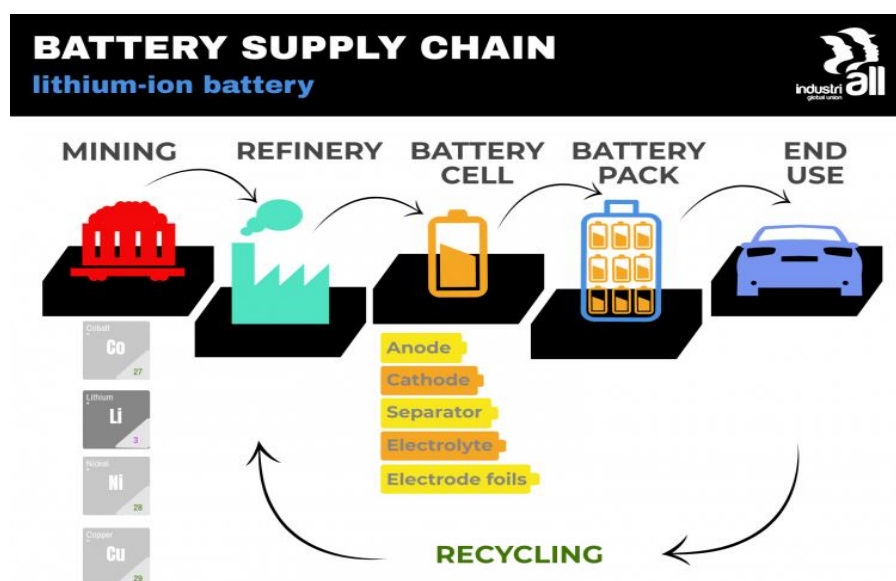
BATTERY SUPPLY CHAIN
lithium-ion battery

industriall global union

MINING

REFINERY

BATTERY CELL

BATTERY PACK

END USE

Cobalt
Co
27

Lithium
Li
3

Nickel
Ni
28

Copper
Cu
29

Anode
Cathode
Separator
Electrolyte
Electrode foils

RECYCLING